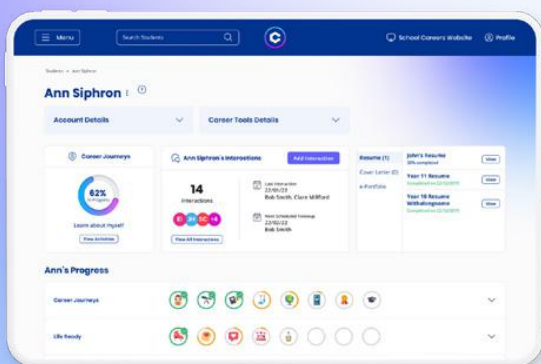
Menu

Search Students

School Careers Website

Profile

Students > Ann Siphron

Ann Siphron

Account Details

Career Tools Details

Career Journeys

62%

Learn about Myself

View Activities

Ann Siphron's Interactions

Add Interaction

14

Interactions

Last Interaction
22/01/22
Bob Smith, Clare Milford

Next Scheduled Followup
22/02/22
Bob Smith

View All Interactions

Resume (1)

Cover Letter (0)

e-Portfolio

John's Resume
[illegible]

View

Year 11 Resume
Completed on 22/12/2017

View

Year 10 Resume Withdraw
Completed on 22/12/2017

View

Ann's Progress

Career Journeys

Life Ready